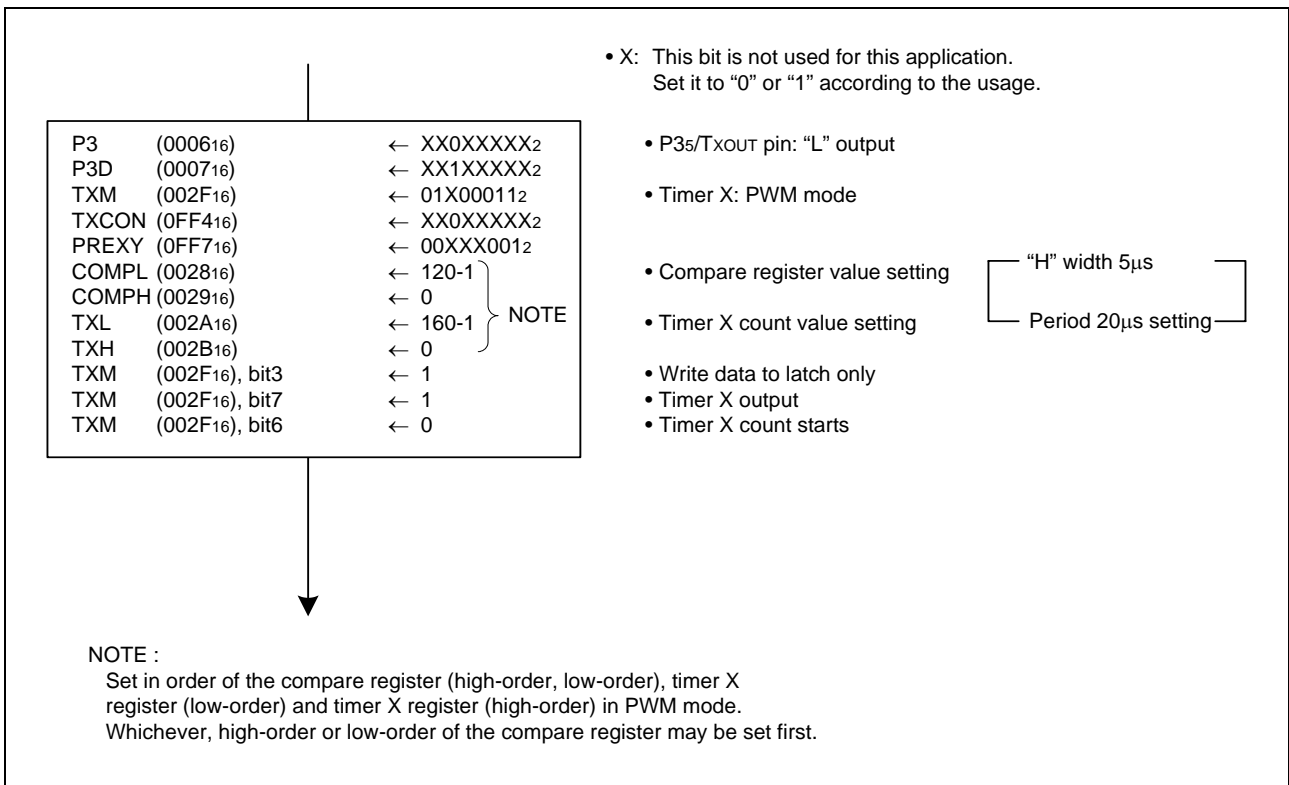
• X: This bit is not used for this application.
Set it to "0" or "1" according to the usage.

| | | | |
|---|---|---|---|
| P3 | $(0006_{16})$ | ← $XX0XXXXX_2$ | • P3$_5$/TXOUT pin: "L" output |
| P3D | $(0007_{16})$ | ← $XX1XXXXX_2$ | |
| TXM | $(002F_{16})$ | ← $01X00011_2$ | • Timer X: PWM mode |
| TXCON | $(0FF4_{16})$ | ← $XX0XXXXX_2$ | |
| PREXY | $(0FF7_{16})$ | ← $00XXX001_2$ | |
| COMPL | $(0028_{16})$ | ← 120-1 | • Compare register value setting |
| COMPH | $(0029_{16})$ | ← 0 | |
| TXL | $(002A_{16})$ | ← 160-1 | • Timer X count value setting |
| TXH | $(002B_{16})$ | ← 0 | |
| TXM | $(002F_{16})$, bit3 | ← 1 | • Write data to latch only |
| TXM | $(002F_{16})$, bit7 | ← 1 | • Timer X output |
| TXM | $(002F_{16})$, bit6 | ← 0 | • Timer X count starts |

NOTE

"H" width 5μs

Period 20μs setting

NOTE :
Set in order of the compare register (high-order, low-order), timer X register (low-order) and timer X register (high-order) in PWM mode.
Whichever, high-order or low-order of the compare register may be set first.